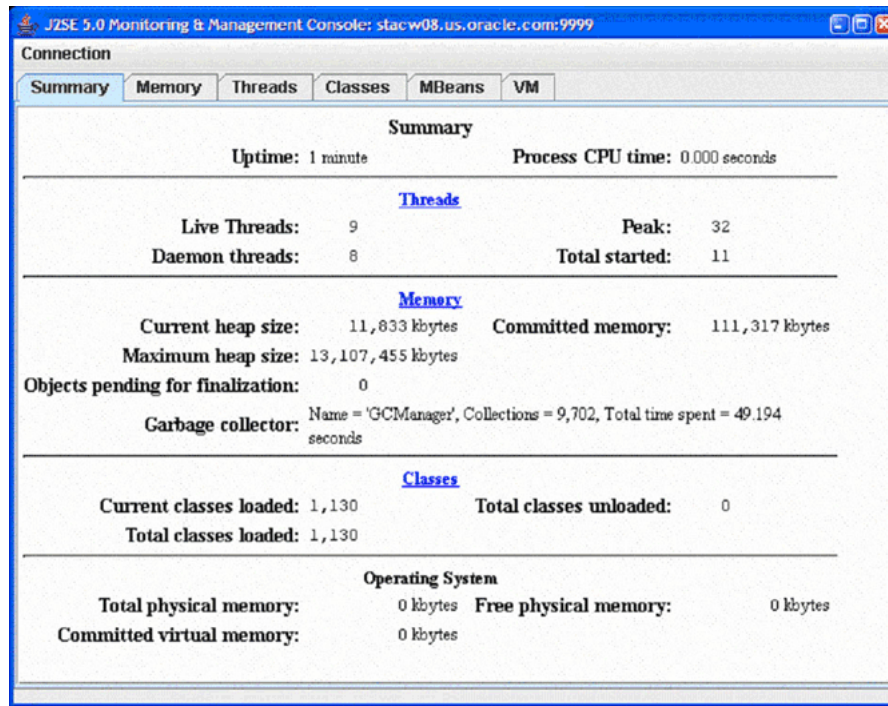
J2SE 5.0 Monitoring & Management Console: stacw08.us.oracle.com:9999

Connection

Summary | Memory | Threads | Classes | MBeans | VM

Summary

Uptime: 1 minute    Process CPU time: 0.000 seconds

Threads

Live Threads: 9    Peak: 32

Daemon threads: 8    Total started: 11

Memory

Current heap size: 11,833 kbytes    Committed memory: 111,317 kbytes

Maximum heap size: 13,107,455 kbytes

Objects pending for finalization: 0

Garbage collector: Name = 'GCManager', Collections = 9,702, Total time spent = 49.194 seconds

Classes

Current classes loaded: 1,130    Total classes unloaded: 0

Total classes loaded: 1,130

Operating System

Total physical memory: 0 kbytes    Free physical memory: 0 kbytes

Committed virtual memory: 0 kbytes